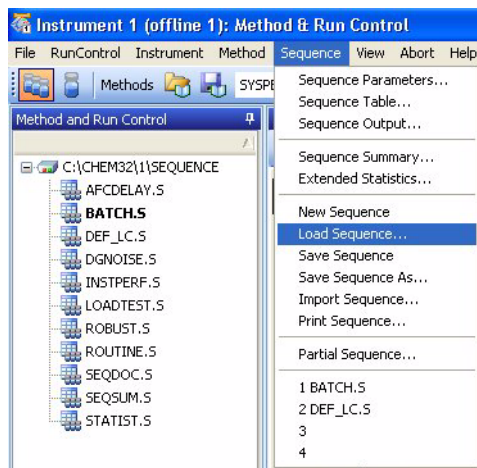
Instrument 1 (offline 1): Method & Run Control

File RunControl Instrument Method Sequence View Abort Help

Methods SYSPI

Method and Run Control

C:\CHEM32\1\SEQUENCE
AFCDELAY.S
BATCH.S
DEF_LC.S
DGNOISE.S
INSTPERF.S
LOADTEST.S
ROBUST.S
ROUTINE.S
SEQDOC.S
SEQSUM.S
STATIST.S

Sequence Parameters...
Sequence Table...
Sequence Output...
Sequence Summary...
Extended Statistics...
New Sequence
Load Sequence...
Save Sequence
Save Sequence As...
Import Sequence...
Print Sequence...
Partial Sequence...
1 BATCH.S
2 DEF_LC.S
3
4